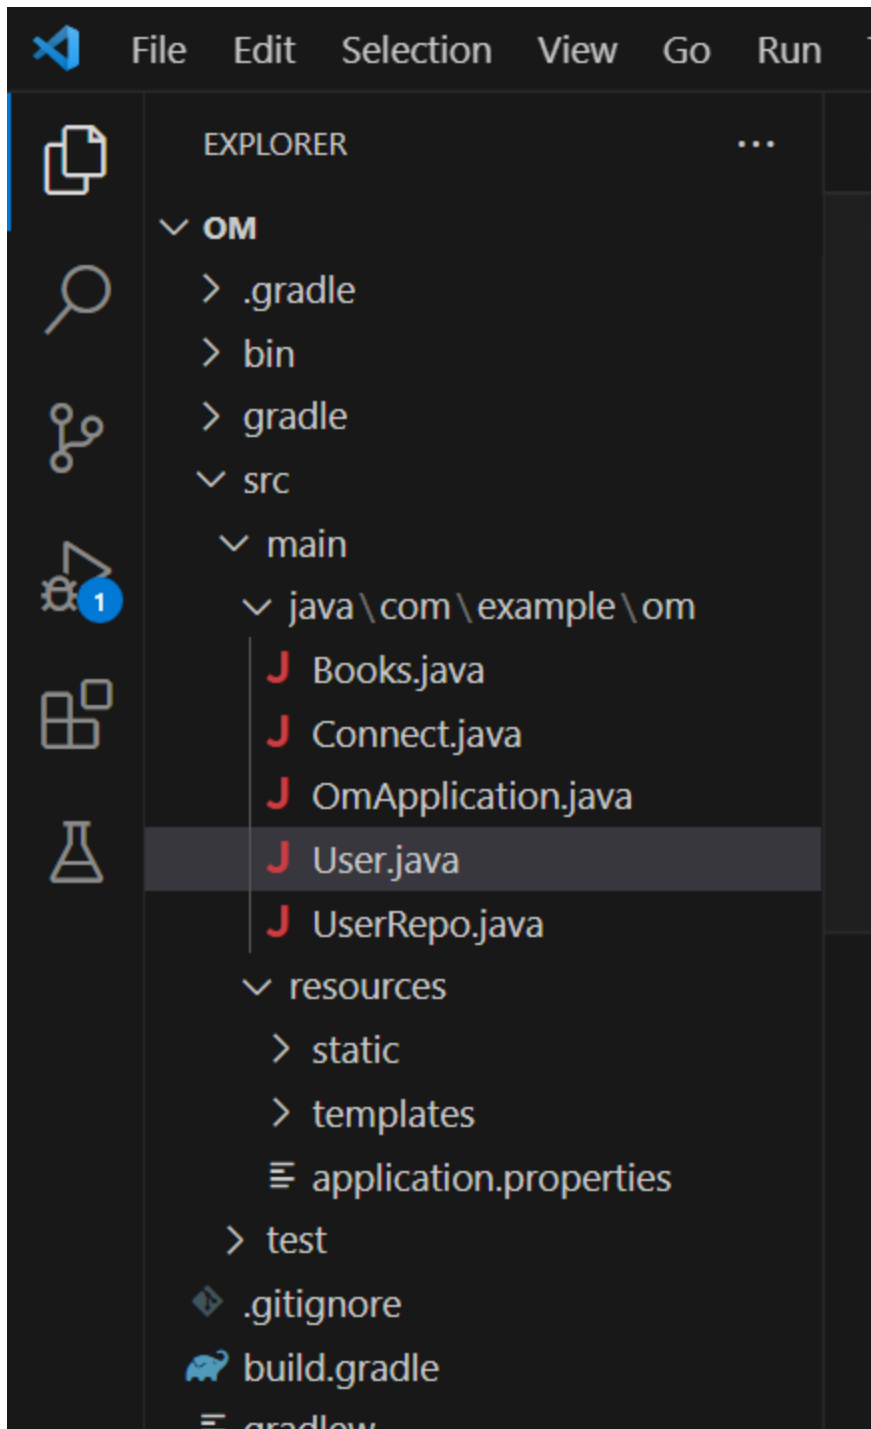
File Edit Selection View Go Run

1

EXPLORER ...

OM
.gradle
bin
gradle
src
main
java \ com \ example \ om
J Books.java
J Connect.java
J OmApplication.java
J User.java
J UserRepo.java
resources
static
templates
application.properties
test
.gitignore
build.gradle
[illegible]